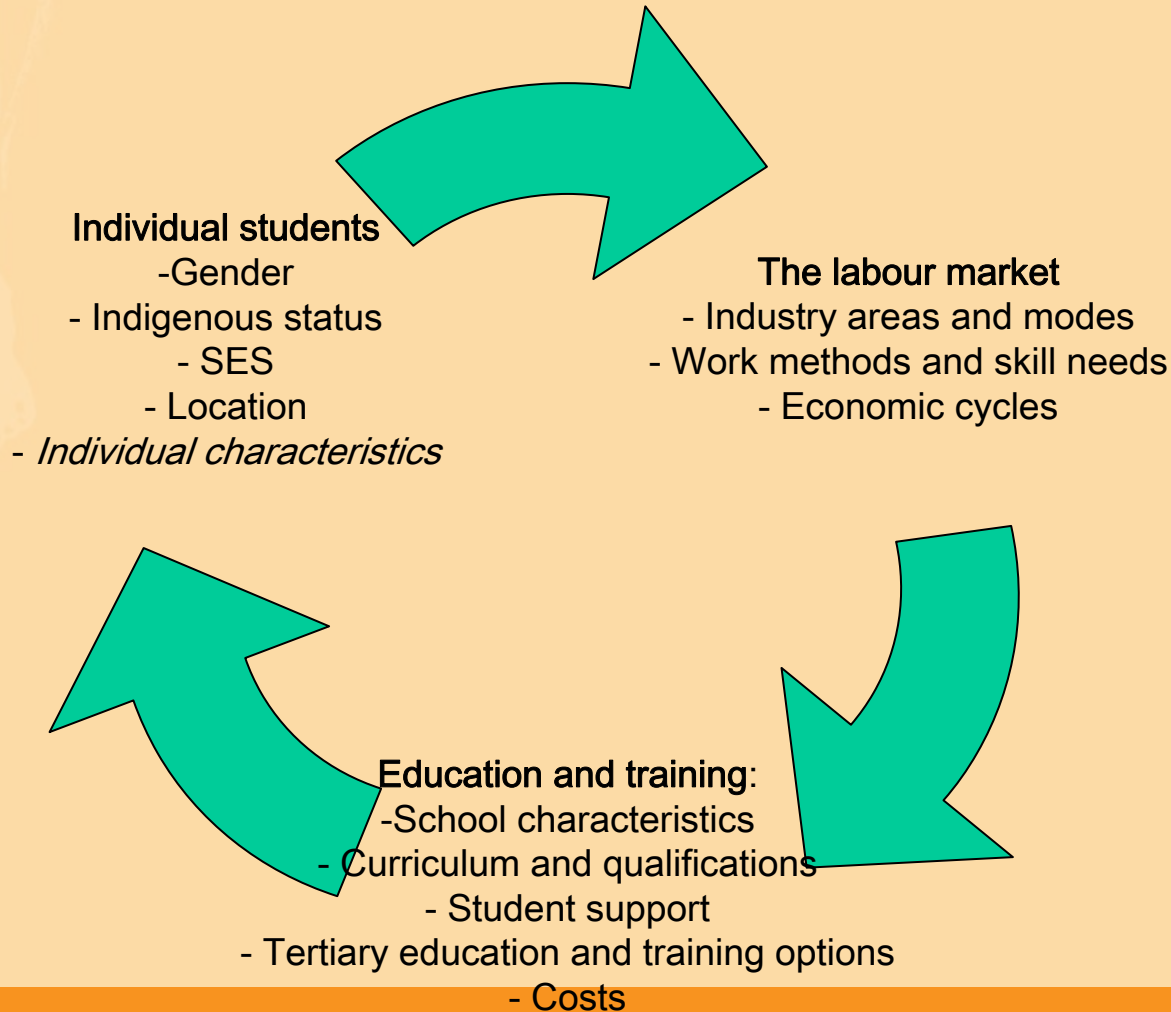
Individual students
-Gender
- Indigenous status
- SES
- Location
- *Individual characteristics*

The labour market
- Industry areas and modes
- Work methods and skill needs
- Economic cycles

Education and training:
-School characteristics
- Curriculum and qualifications
- Student support
- Tertiary education and training options
- Costs